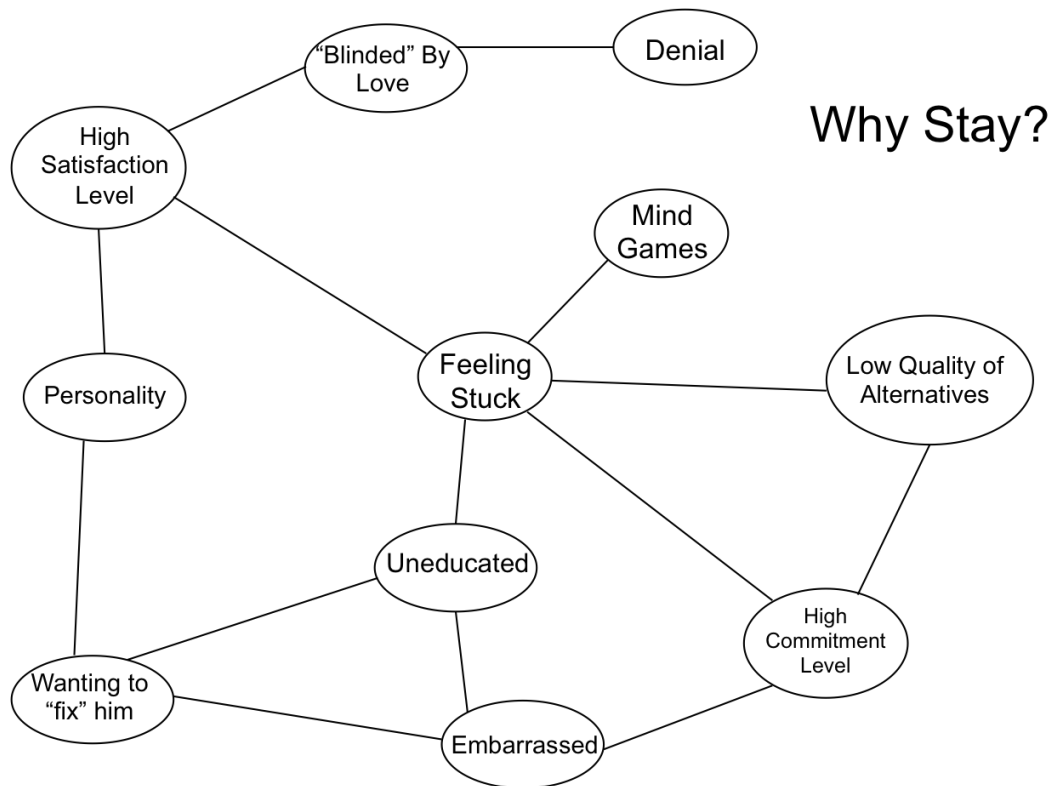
"Blinded" By Love

Denial

Why Stay?

High Satisfaction Level

Mind Games

Feeling Stuck

Low Quality of Alternatives

Personality

Uneducated

High Commitment Level

Wanting to "fix" him

Embarrassed